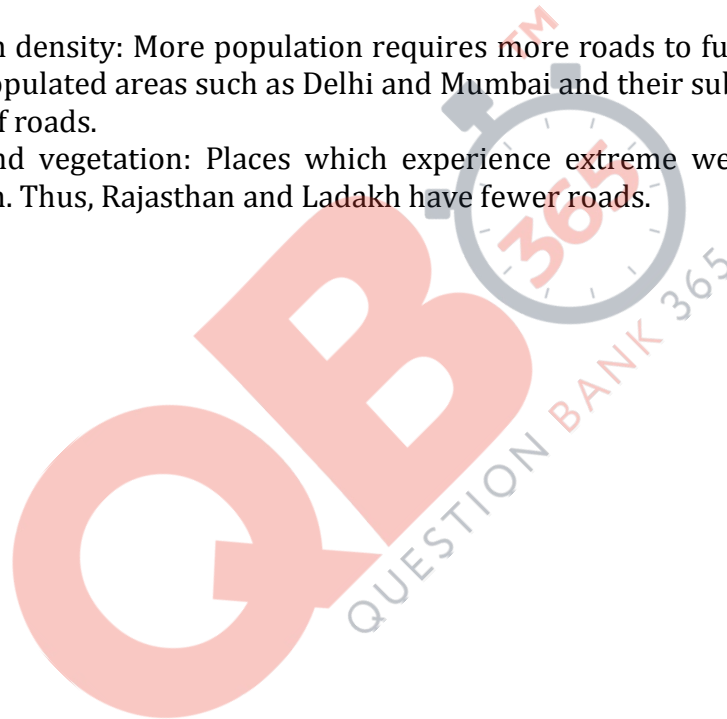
n density: More population requires more roads to fu
opulated areas such as Delhi and Mumbai and their sul
f roads.

nd vegetation: Places which experience extreme we
n. Thus, Rajasthan and Ladakh have fewer roads.

QB 365 TM QUESTION BANK 365